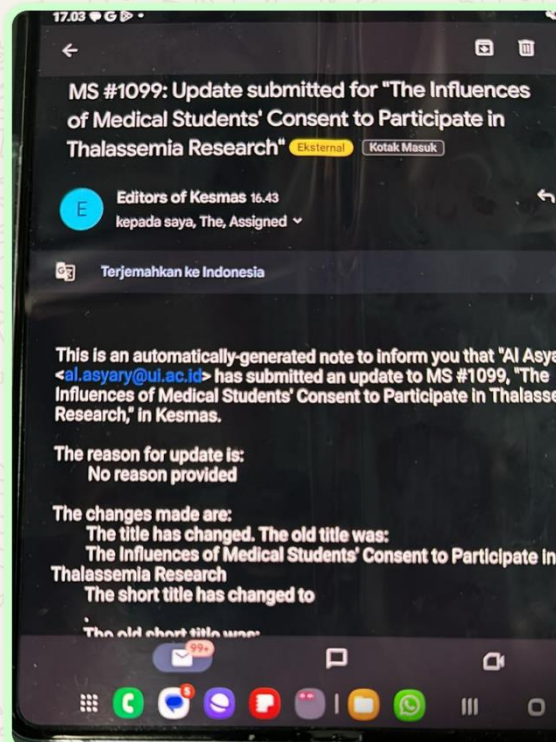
17.03

MS #1099: Update submitted for "The Influences of Medical Students' Consent to Participate in Thalassemia Research" Eksternal Kotak Masuk

E

Editors of Kesmas 16.43
kepada saya, The, Assigned

Terjemahkan ke Indonesia

This is an automatically-generated note to inform you that "Al Asya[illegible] <al.asyary@ui.ac.id> has submitted an update to MS #1099, "The Influences of Medical Students' Consent to Participate in Thalass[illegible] Research," in Kesmas.

The reason for update is:
No reason provided

The changes made are:
The title has changed. The old title was:
The Influences of Medical Students' Consent to Participate In Thalassemia Research
The short title has changed to
.
The old short title was:

99+

5